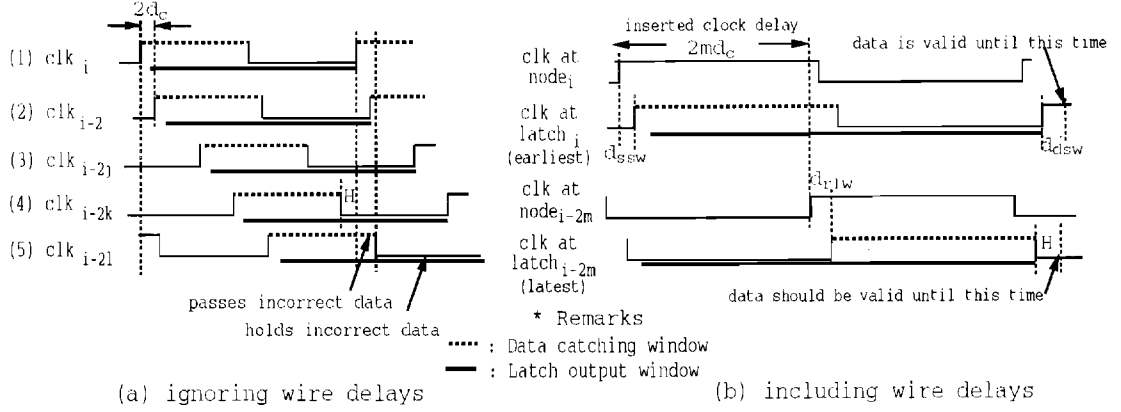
$2d_c$

(1) clk $_i$

(2) clk $_{i-2}$

(3) clk $_{i-2j}$

(4) clk $_{i-2k}$

(5) clk $_{i-2l}$

H

passes incorrect data

holds incorrect data

inserted clock delay

$2md_c$

clk at node$_i$

data is valid until this time

clk at latch $_i$ (earliest)

$d_{ssw}$

$d_{dsw}$

clk at node$_{i-2m}$

$d_{rlw}$

clk at latch$_{i-2m}$ (latest)

H

data should be valid until this time

* Remarks

: Data catching window

: Latch output window

(a) ignoring wire delays

(b) including wire delays